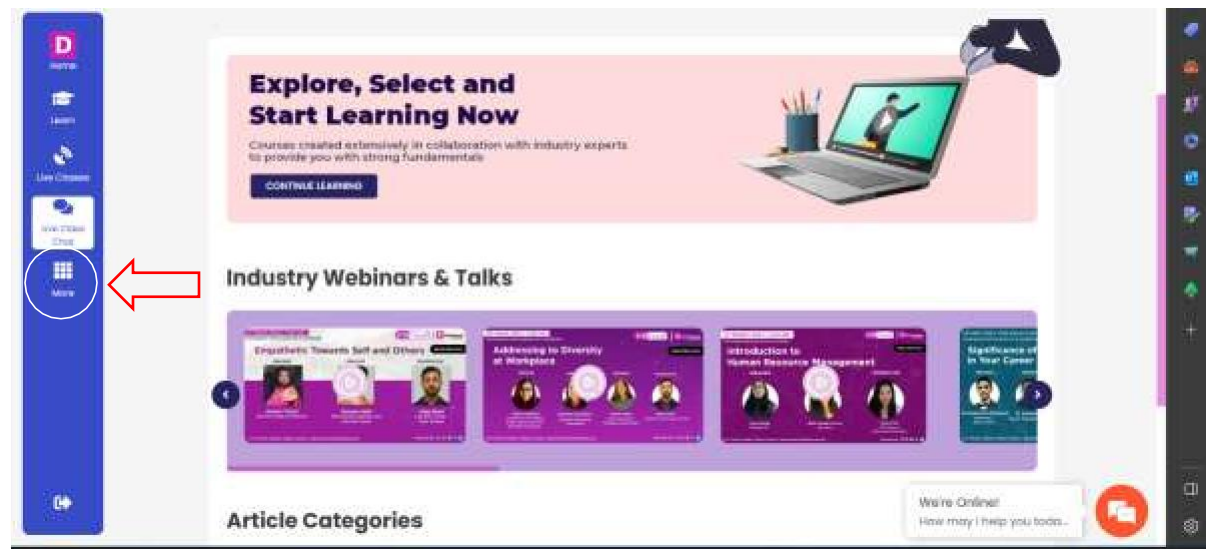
Home

Learn

Live Classes

Live Video Chat

More

Explore, Select and Start Learning Now

Courses created extensively in collaboration with industry experts to provide you with strong fundamentals

CONTINUE LEARNING

Industry Webinars & Talks

Empathetic Towards Self and Others

Addressing to Diversity at Workplace

Introduction to Human Resource Management

Significance of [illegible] in Your Career

Article Categories

We're Online!

How may I help you toda...